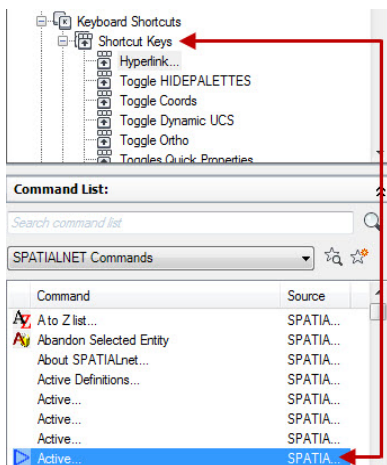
Keyboard Shortcuts
Shortcut Keys
Hyperlink...
Toggle HIDEPALETTES
Toggle Coords
Toggle Dynamic UCS
Toggle Ortho
Toggles Quick Properties

Command List:

Search command list

SPATIALNET Commands

| Command | Source |
|---|---|
| A to Z list... | SPATIA... |
| Abandon Selected Entity | SPATIA... |
| About SPATIALnet... | SPATIA... |
| Active Definitions... | SPATIA... |
| Active... | SPATIA... |
| Active... | SPATIA... |
| Active... | SPATIA... |
| Active... | SPATIA... |